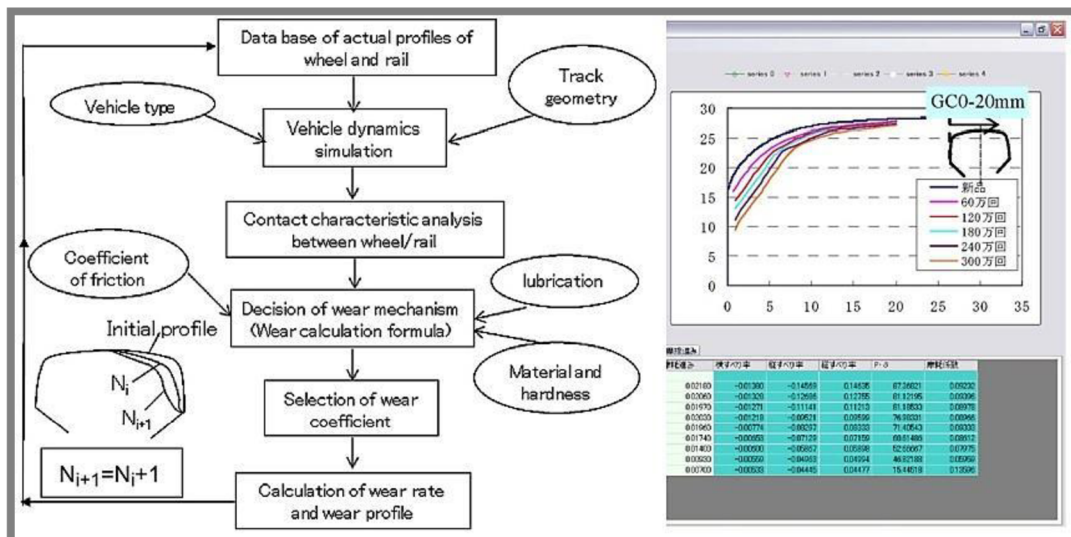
Data base of actual profiles of wheel and rail

Vehicle type

Track geometry

Vehicle dynamics simulation

Contact characteristic analysis between wheel/rail

Coefficient of friction

lubrication

Decision of wear mechanism (Wear calculation formula)

Initial profile

$N_i$

$N_{i+1}$

Material and hardness

Selection of wear coefficient

$N_{i+1}=N_i+1$

Calculation of wear rate and wear profile

series 0 series 1 series 2 series 3 series 4

GC0-20mm

30
25
20
15
10
5
0
0 5 10 15 20 25 30 35

新品
60万回
120万回
180万回
240万回
300万回

| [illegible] | 横すべり率 | 縦すべり率 | 縦すべり率 | P-δ | 摩耗係数 |
|---|---|---|---|---|---|
| 0.02180 | -0.01380 | -0.14569 | 0.14635 | 87.26621 | 0.09232 |
| 0.02060 | -0.01320 | -0.12556 | 0.12355 | 81.12195 | 0.09396 |
| 0.01970 | -0.01271 | -0.11141 | 0.11213 | 81.18533 | 0.08978 |
| 0.02020 | -0.01218 | -0.09521 | 0.09599 | 76.98331 | 0.08966 |
| 0.01960 | -0.00774 | -0.08292 | 0.08333 | 71.40543 | 0.09333 |
| 0.01740 | -0.00653 | -0.07129 | 0.07159 | 69.51486 | 0.08912 |
| 0.01400 | -0.00600 | -0.05857 | 0.05898 | 52.60067 | 0.07975 |
| 0.00930 | -0.00550 | -0.04963 | 0.04994 | 46.82188 | 0.05959 |
| 0.00700 | -0.00533 | -0.04445 | 0.04477 | 15.14619 | 0.13596 |